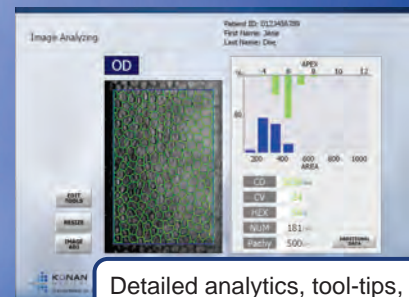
Image Analyzing

Patient ID: 0123456789
First Name: Jane
Last Name: Doe

OD

APEX
4 6 8 10 12

80

200 400 600 800 1000
AREA

CD
CV 34
HEX
NUM 181
Pachy 500

ADDITIONAL DATA

EDIT TOOLS

RESIZE

IMAGE ADJ

KONAN

Detailed analytics, tool-tips,